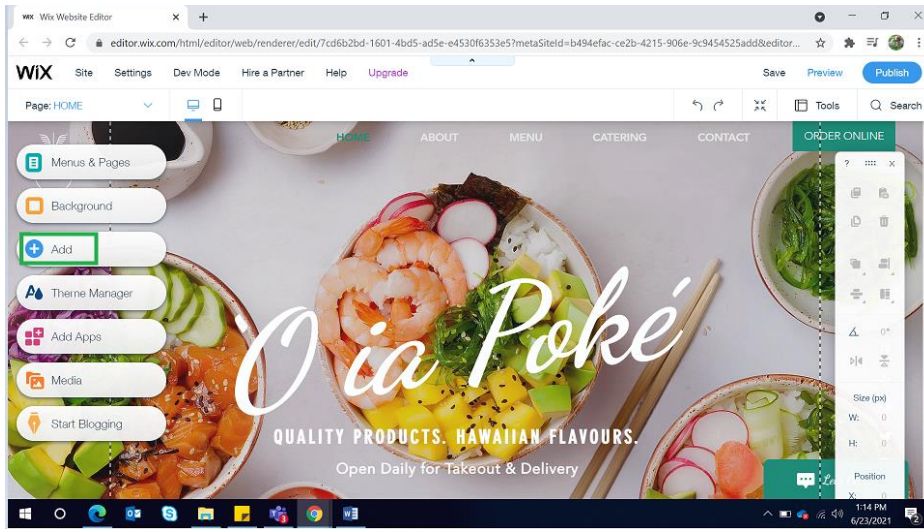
Wix Website Editor

editor.wix.com/html/editor/web/renderer/edit/7cd6b2bd-1601-4bd5-ad5e-e4530f6353e5?metaSiteId=b494efac-ce2b-4215-906e-9c9454525add&editor...

WiX Site Settings Dev Mode Hire a Partner Help Upgrade Save Preview Publish

Page: HOME Tools Search

HOME ABOUT MENU CATERING CONTACT ORDER ONLINE

Menus & Pages

Background

Add

Theme Manager

Add Apps

Media

Start Blogging

'O ia Poké

QUALITY PRODUCTS. HAWAIIAN FLAVOURS.

Open Daily for Takeout & Delivery

?

0°

Size (px)

W: 0

H: 0

Position

X:

1:14 PM
6/23/2021